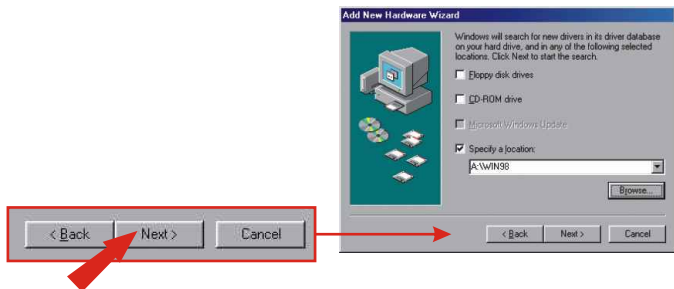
Add New Hardware Wizard

Windows will search for new drivers in its driver database on your hard drive, and in any of the following selected locations. Click Next to start the search.

Floppy disk drives

CD-ROM drive

Microsoft Windows Update

Specify a location:

A:\WIN98

Browse...

< Back Next > Cancel

< Back Next > Cancel